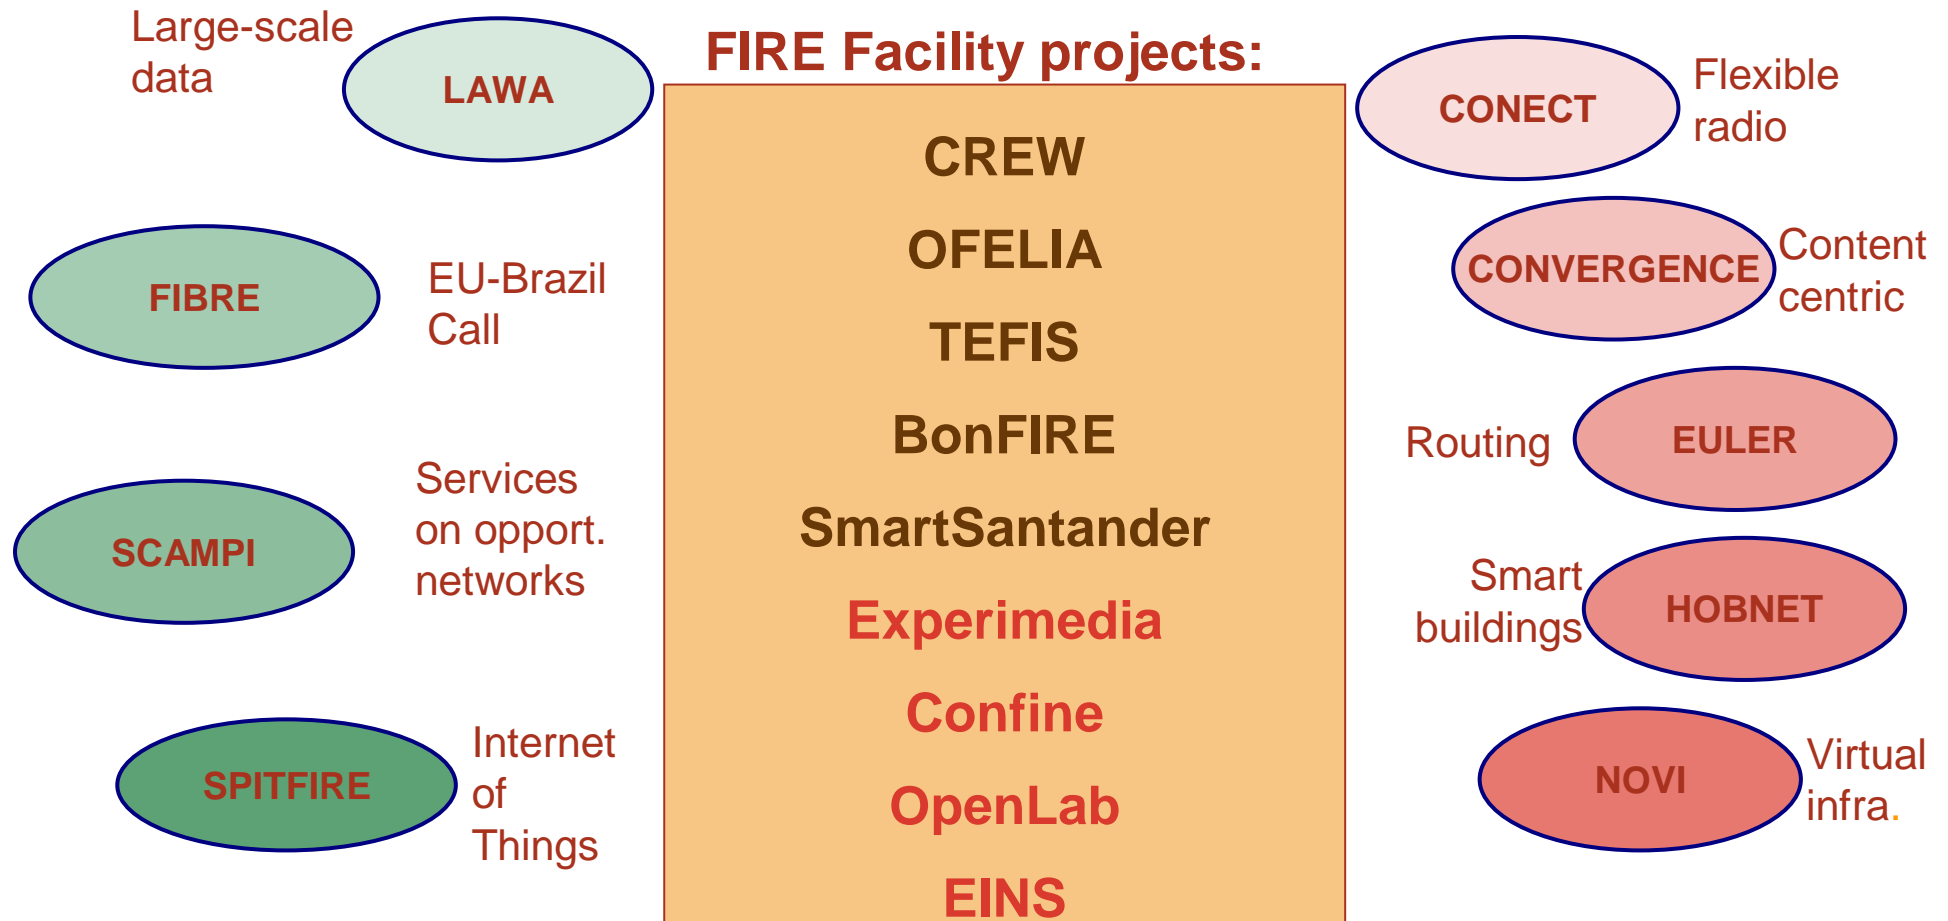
Large-scale data

LAWA

FIRE Facility projects:

CONECT

Flexible radio

CREW

OFELIA

TEFIS

BonFIRE

SmartSantander

Experimedia

Confine

OpenLab

EINS

FIBRE

EU-Brazil Call

CONVERGENCE

Content centric

Routing

EULER

SCAMPI

Services on opport. networks

Smart buildings

HOBNET

SPITFIRE

Internet of Things

NOVI

Virtual infra.